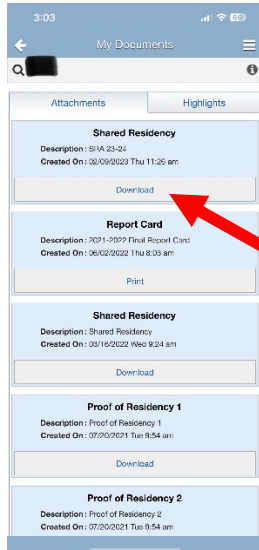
3:03

My Documents

Q

Attachments

Highlights

Shared Residency

Description : SRA 23-24

Created On : 02/09/2023 Thu 11:26 am

Download

Report Card

Description : 2021-2022 Final Report Card

Created On : 06/02/2022 Thu 8:03 am

Print

Shared Residency

Description : Shared Residency

Created On : 03/16/2022 Wed 9:24 am

Download

Proof of Residency 1

Description : Proof of Residency 1

Created On : 07/20/2021 Tue 9:54 am

Download

Proof of Residency 2

Description : Proof of Residency 2

Created On : 07/20/2021 Tue 9:54 am